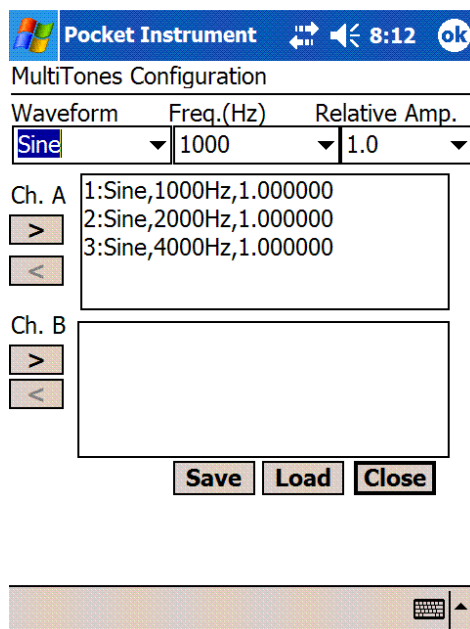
Pocket Instrument 8:12 ok

MultiTones Configuration

Waveform Freq.(Hz) Relative Amp.

Sine 1000 1.0

Ch. A

>

<

1:Sine,1000Hz,1.000000
2:Sine,2000Hz,1.000000
3:Sine,4000Hz,1.000000

Ch. B

>

<

Save Load Close